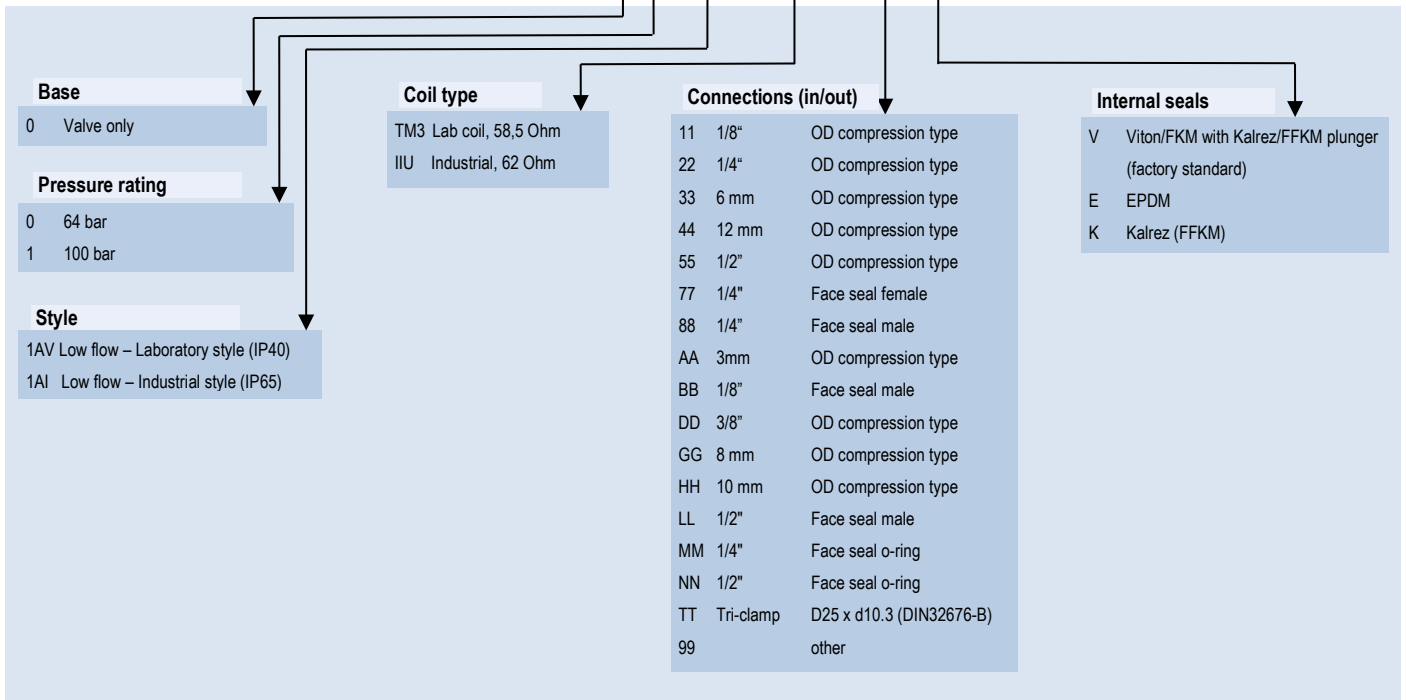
**Base**
0 Valve only

**Pressure rating**
0 64 bar
1 100 bar

**Style**
1AV Low flow – Laboratory style (IP40)
1AI Low flow – Industrial style (IP65)

**Coil type**
TM3 Lab coil, 58,5 Ohm
IIU Industrial, 62 Ohm

**Connections (in/out)**

| | | |
|---|---|---|
| 11 | 1/8“ | OD compression type |
| 22 | 1/4“ | OD compression type |
| 33 | 6 mm | OD compression type |
| 44 | 12 mm | OD compression type |
| 55 | 1/2" | OD compression type |
| 77 | 1/4" | Face seal female |
| 88 | 1/4” | Face seal male |
| AA | 3mm | OD compression type |
| BB | 1/8” | Face seal male |
| DD | 3/8” | OD compression type |
| GG | 8 mm | OD compression type |
| HH | 10 mm | OD compression type |
| LL | 1/2" | Face seal male |
| MM | 1/4" | Face seal o-ring |
| NN | 1/2" | Face seal o-ring |
| TT | Tri-clamp | D25 x d10.3 (DIN32676-B) |
| 99 | | other |

**Internal seals**
V Viton/FKM with Kalrez/FFKM plunger (factory standard)
E EPDM
K Kalrez (FFKM)